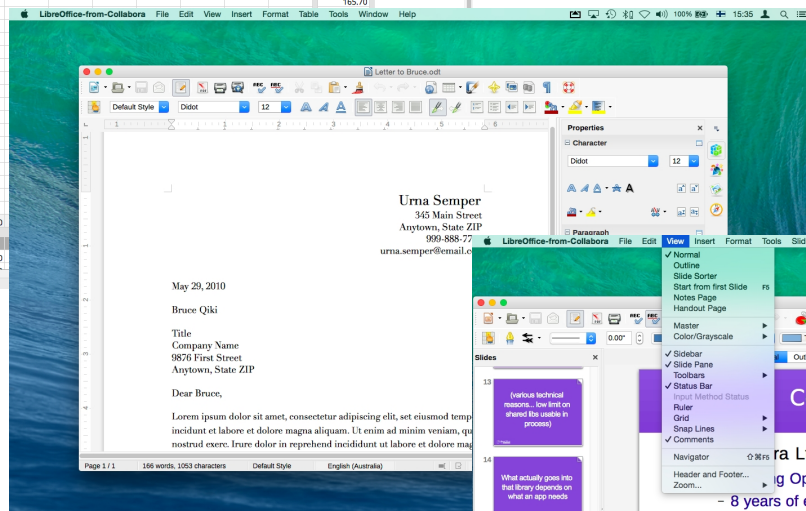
LibreOffice-from-Collabora File Edit View Insert Format Table Tools Window Help

100% 15:35

Letter to Bruce.odt

Default Style Didot 12

Properties

Character

Didot 12

Paragraph

Urna Semper
345 Main Street
Anytown, State ZIP
999-888-77
urna.semper@email.c

May 29, 2010

Bruce Qiki

Title
Company Name
9876 First Street
Anytown, State ZIP

Dear Bruce,

Lorem ipsum dolor sit amet, consectetur adipiscing elit, set eiusmod temp incidunt et labore et dolore magna aliquam. Ut enim ad minim veniam, qu nostrud exerc. Irure dolor in reprehend incididunt ut labore et dolore mag

Page 1 / 1 166 words, 1053 characters Default Style English (Australia)

LibreOffice-from-Collabora File Edit View Insert Format Tools Slid

Normal
Outline
Slide Sorter
Start from first Slide F5
Notes Page
Handout Page
Master
Color/Grayscale
Sidebar
Slide Pane
Toolbars
Status Bar
Input Method Status
Ruler
Grid
Snap Lines
Comments
Navigator ⇧⌘F5
Header and Footer...
Zoom...

Slides

0.00"

13
(various technical reasons... low limit on shared libs usable in process)

14
What actually goes into that library depends on what an app needs

C
ra L
g Op
– 8 years of e